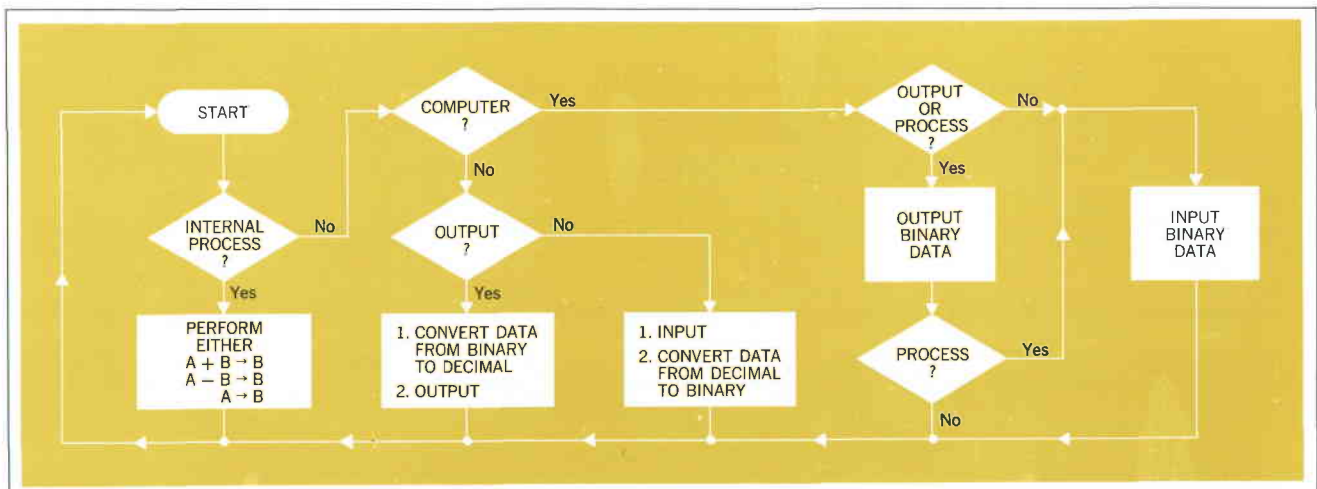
START

INTERNAL PROCESS ?

No

Yes

PERFORM EITHER
$A + B \rightarrow B$
$A - B \rightarrow B$
$A \rightarrow B$

COMPUTER ?

Yes

No

OUTPUT ?

No

Yes

1. CONVERT DATA FROM BINARY TO DECIMAL
2. OUTPUT

1. INPUT
2. CONVERT DATA FROM DECIMAL TO BINARY

OUTPUT OR PROCESS ?

No

Yes

OUTPUT BINARY DATA

PROCESS ?

Yes

No

INPUT BINARY DATA